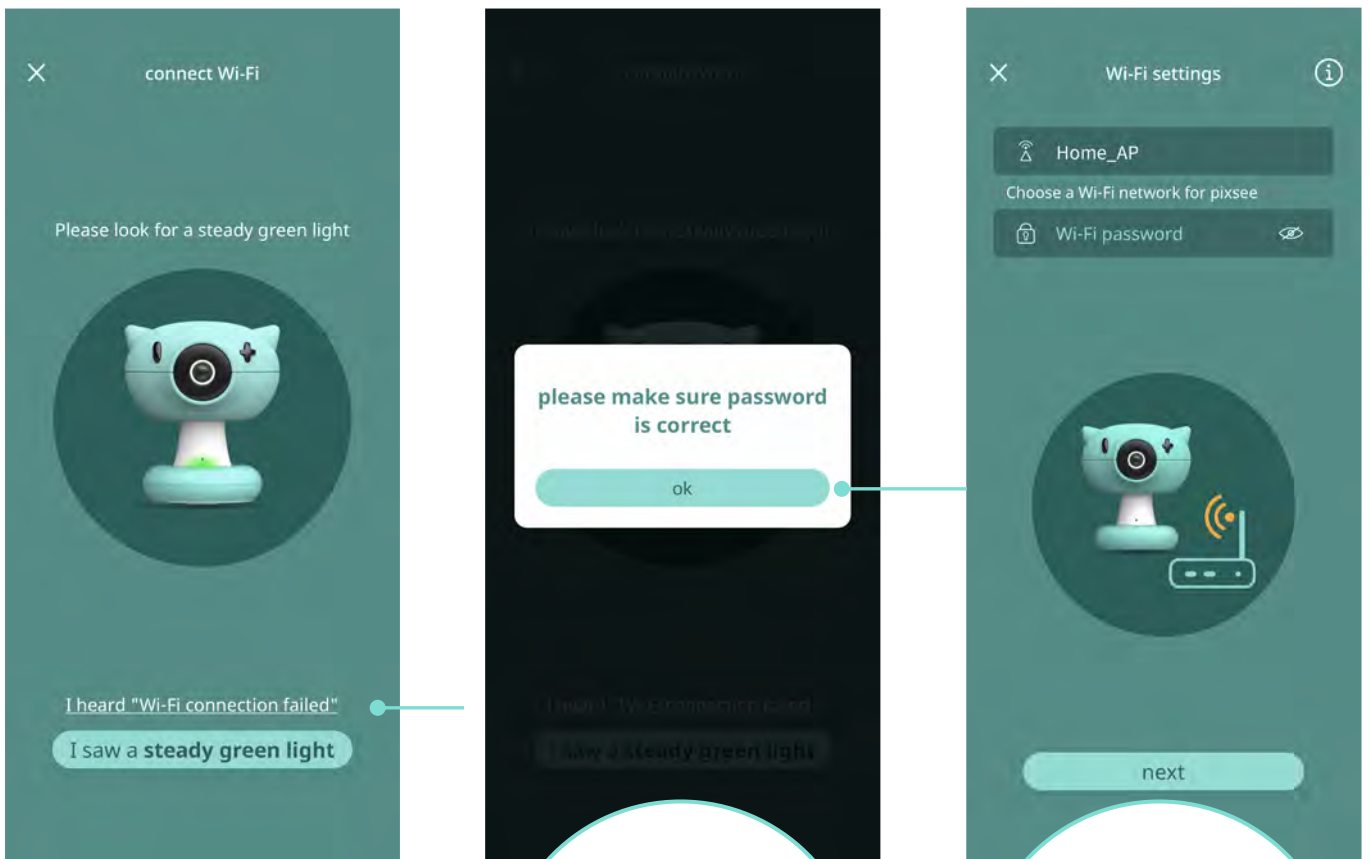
connect Wi-Fi

Please look for a steady green light

I heard "Wi-Fi connection failed"

I saw a **steady green light**

please make sure password is correct

ok

Wi-Fi settings

Home_AP

Choose a Wi-Fi network for pixsee

Wi-Fi password

next